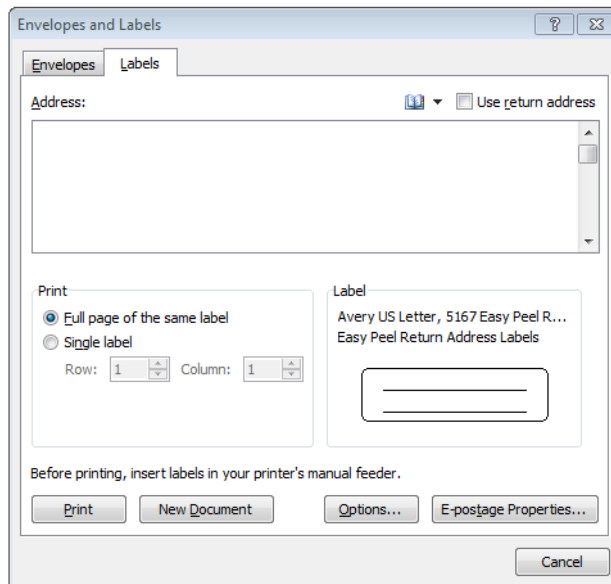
Envelopes and Labels

?

Envelopes Labels

Address:

Use return address

Print

Full page of the same label

Single label

Row: 1 Column: 1

Label

Avery US Letter, 5167 Easy Peel R...

Easy Peel Return Address Labels

Before printing, insert labels in your printer's manual feeder.

Print New Document Options... E-postage Properties...

Cancel